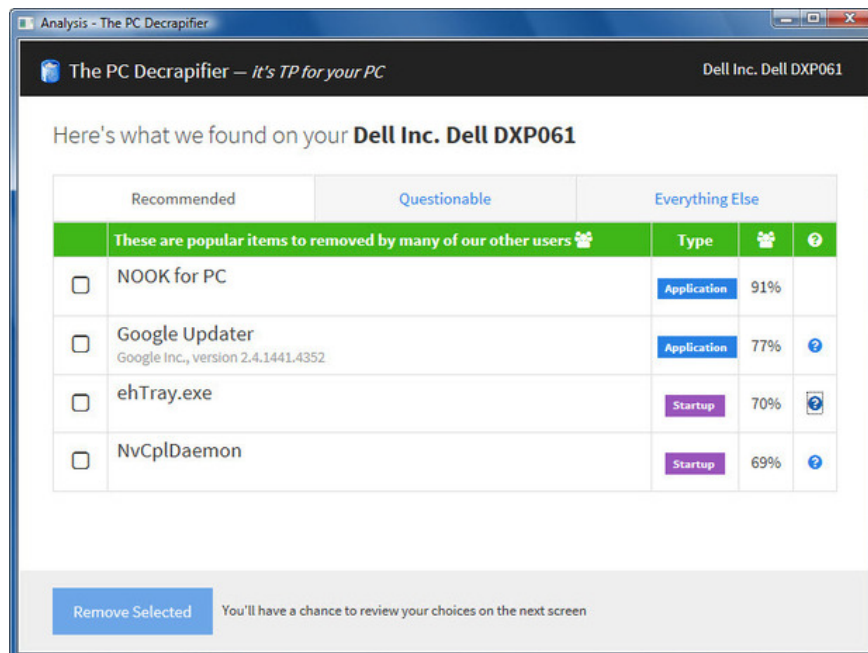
Analysis - The PC Decrapifier

The PC Decrapifier — it's TP for your PC

Dell Inc. Dell DXP061

Here's what we found on your **Dell Inc. Dell DXP061**

Recommended | Questionable | Everything Else

| | These are popular items to removed by many of our other users | Type | | |
|---|---|---|---|---|
| ☐ | NOOK for PC | Application | 91% | |
| ☐ | Google Updater<br>Google Inc., version 2.4.1441.4352 | Application | 77% | ? |
| ☐ | ehTray.exe | Startup | 70% | ? |
| ☐ | NvCplDaemon | Startup | 69% | ? |

Remove Selected

You'll have a chance to review your choices on the next screen